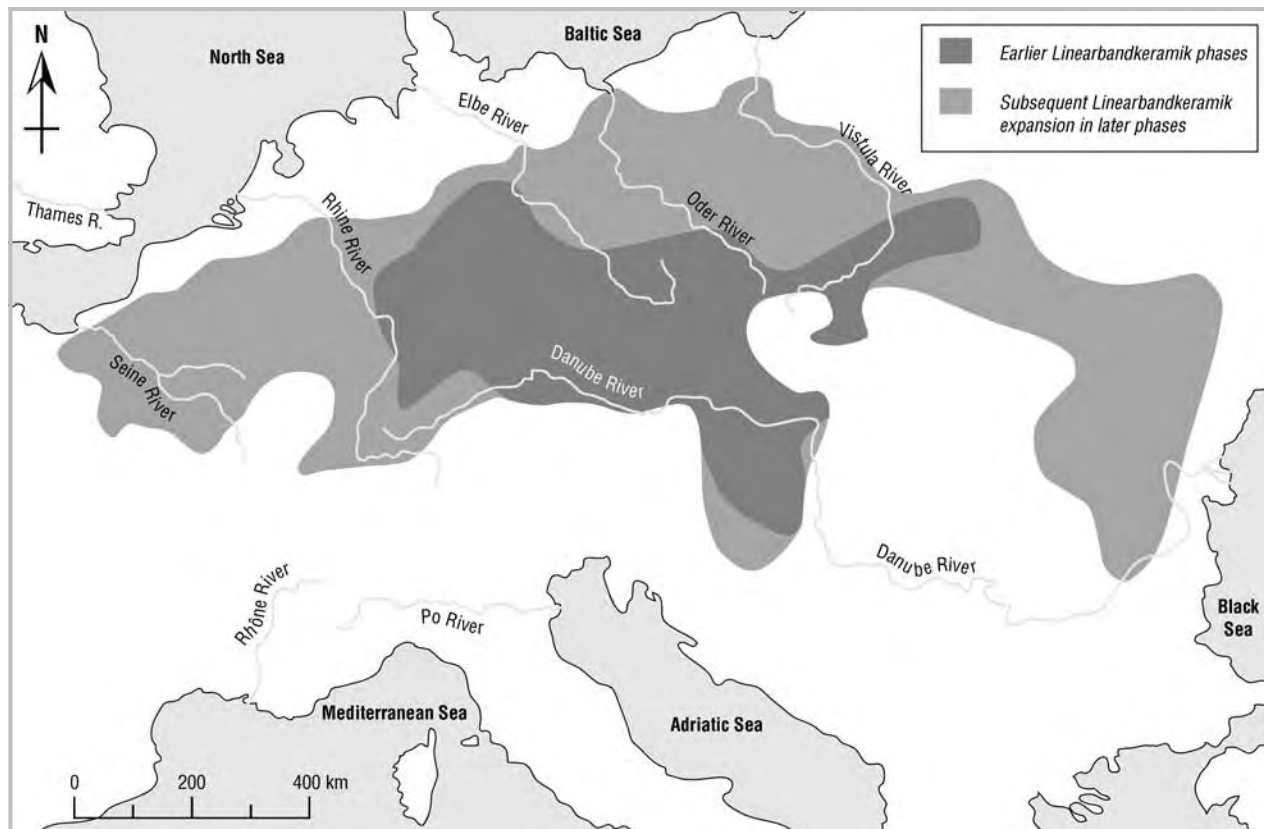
N

North Sea

Baltic Sea

Earlier Linearbandkeramik phases

Subsequent Linearbandkeramik expansion in later phases

Elbe River

Vistula River

Thames R.

Rhine River

Oder River

Seine River

Danube River

Danube River

Rhône River

Po River

Black Sea

Mediterranean Sea

Adriatic Sea

0 200 400 km